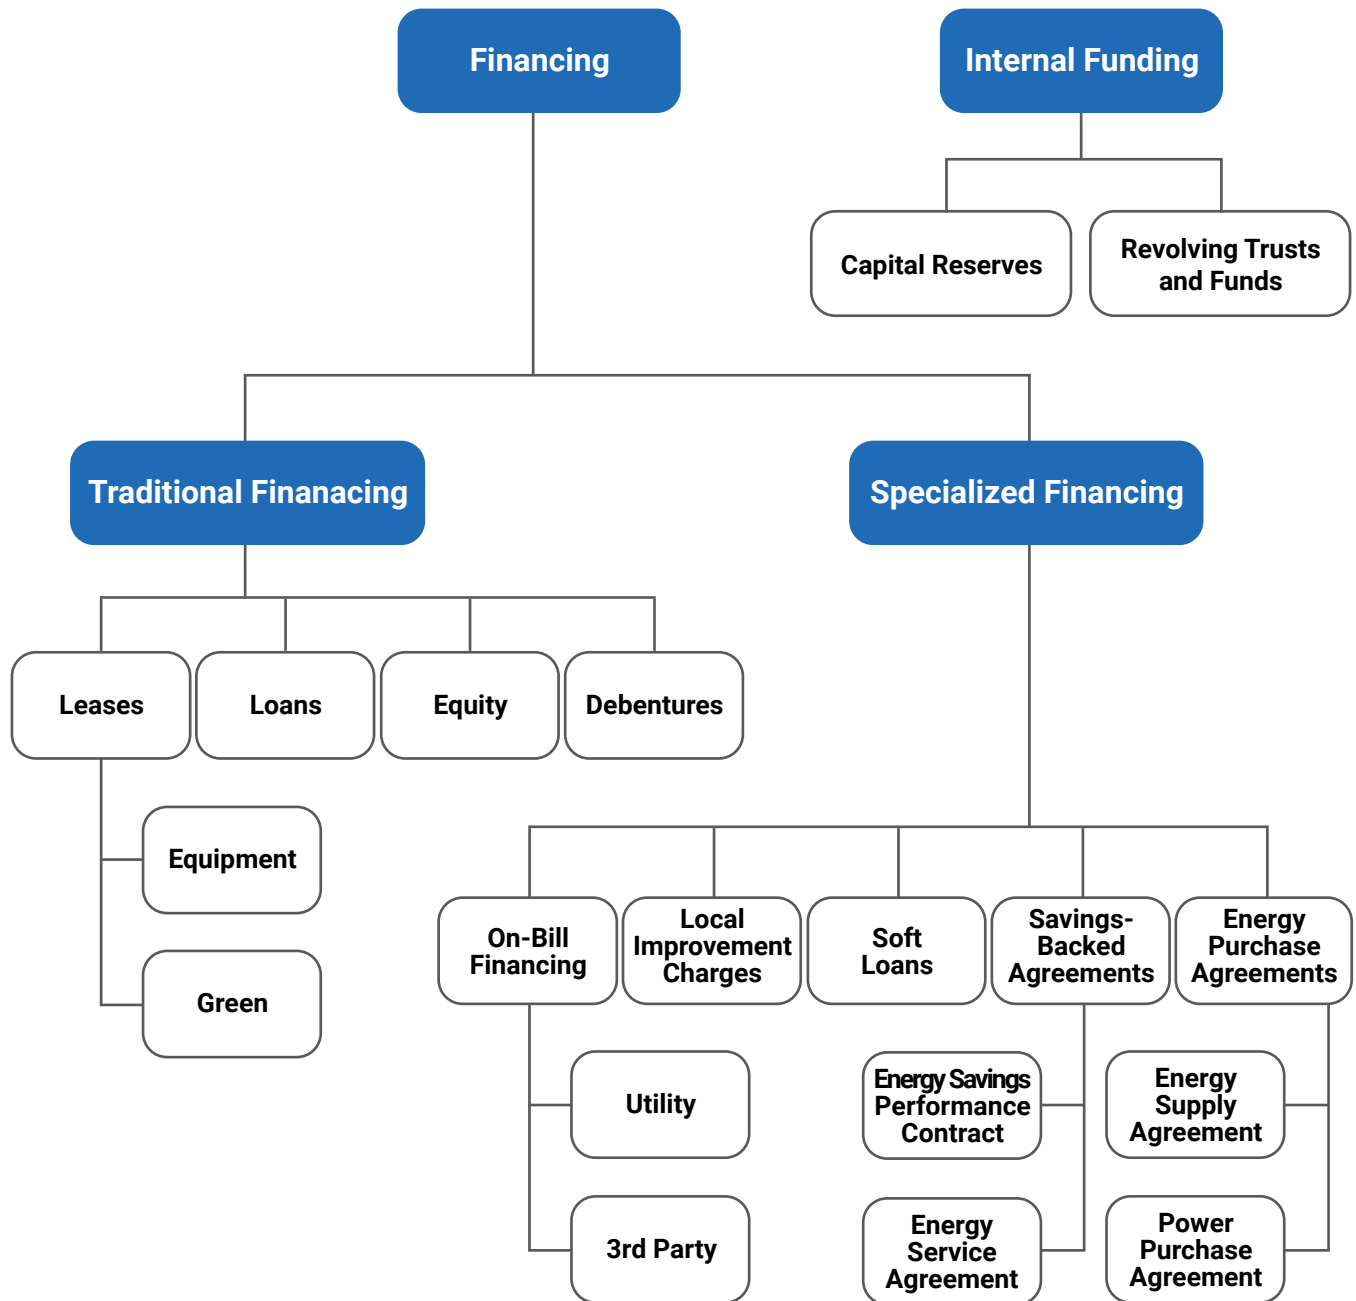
Financing

Internal Funding

Capital Reserves

Revolving Trusts and Funds

Traditional Finanacing

Specialized Financing

Leases

Loans

Equity

Debentures

Equipment

Green

On-Bill Financing

Local Improvement Charges

Soft Loans

Savings-Backed Agreements

Energy Purchase Agreements

Utility

3rd Party

Energy Savings Performance Contract

Energy Service Agreement

Energy Supply Agreement

Power Purchase Agreement